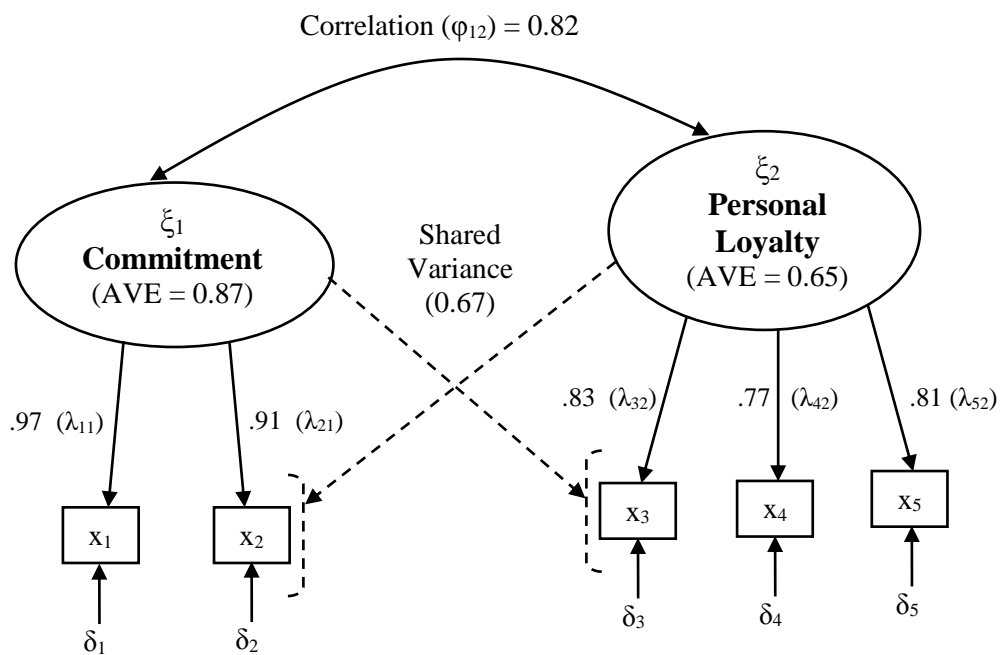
Correlation ($\varphi_{12}$) = 0.82

$\xi_1$
Commitment
(AVE = 0.87)

Shared Variance (0.67)

$\xi_2$
Personal Loyalty
(AVE = 0.65)

.97 ($\lambda_{11}$)

.91 ($\lambda_{21}$)

.83 ($\lambda_{32}$)

.77 ($\lambda_{42}$)

.81 ($\lambda_{52}$)

$x_1$

$x_2$

$x_3$

$x_4$

$x_5$

$\delta_1$

$\delta_2$

$\delta_3$

$\delta_4$

$\delta_5$